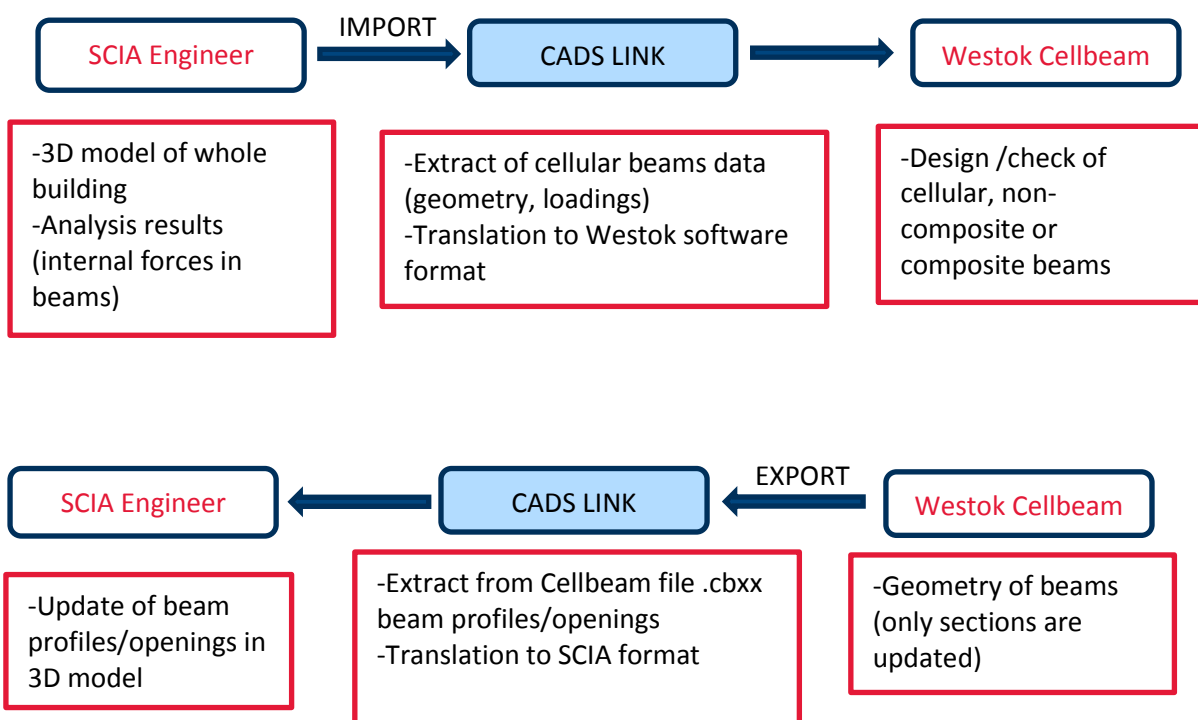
SCIA Engineer

IMPORT

CADS LINK

Westok Cellbeam

-3D model of whole building
-Analysis results (internal forces in beams)

-Extract of cellular beams data (geometry, loadings)
-Translation to Westok software format

-Design /check of cellular, non-composite or composite beams

SCIA Engineer

CADS LINK

EXPORT

Westok Cellbeam

-Update of beam profiles/openings in 3D model

-Extract from Cellbeam file .cbxx beam profiles/openings
-Translation to SCIA format

-Geometry of beams (only sections are updated)